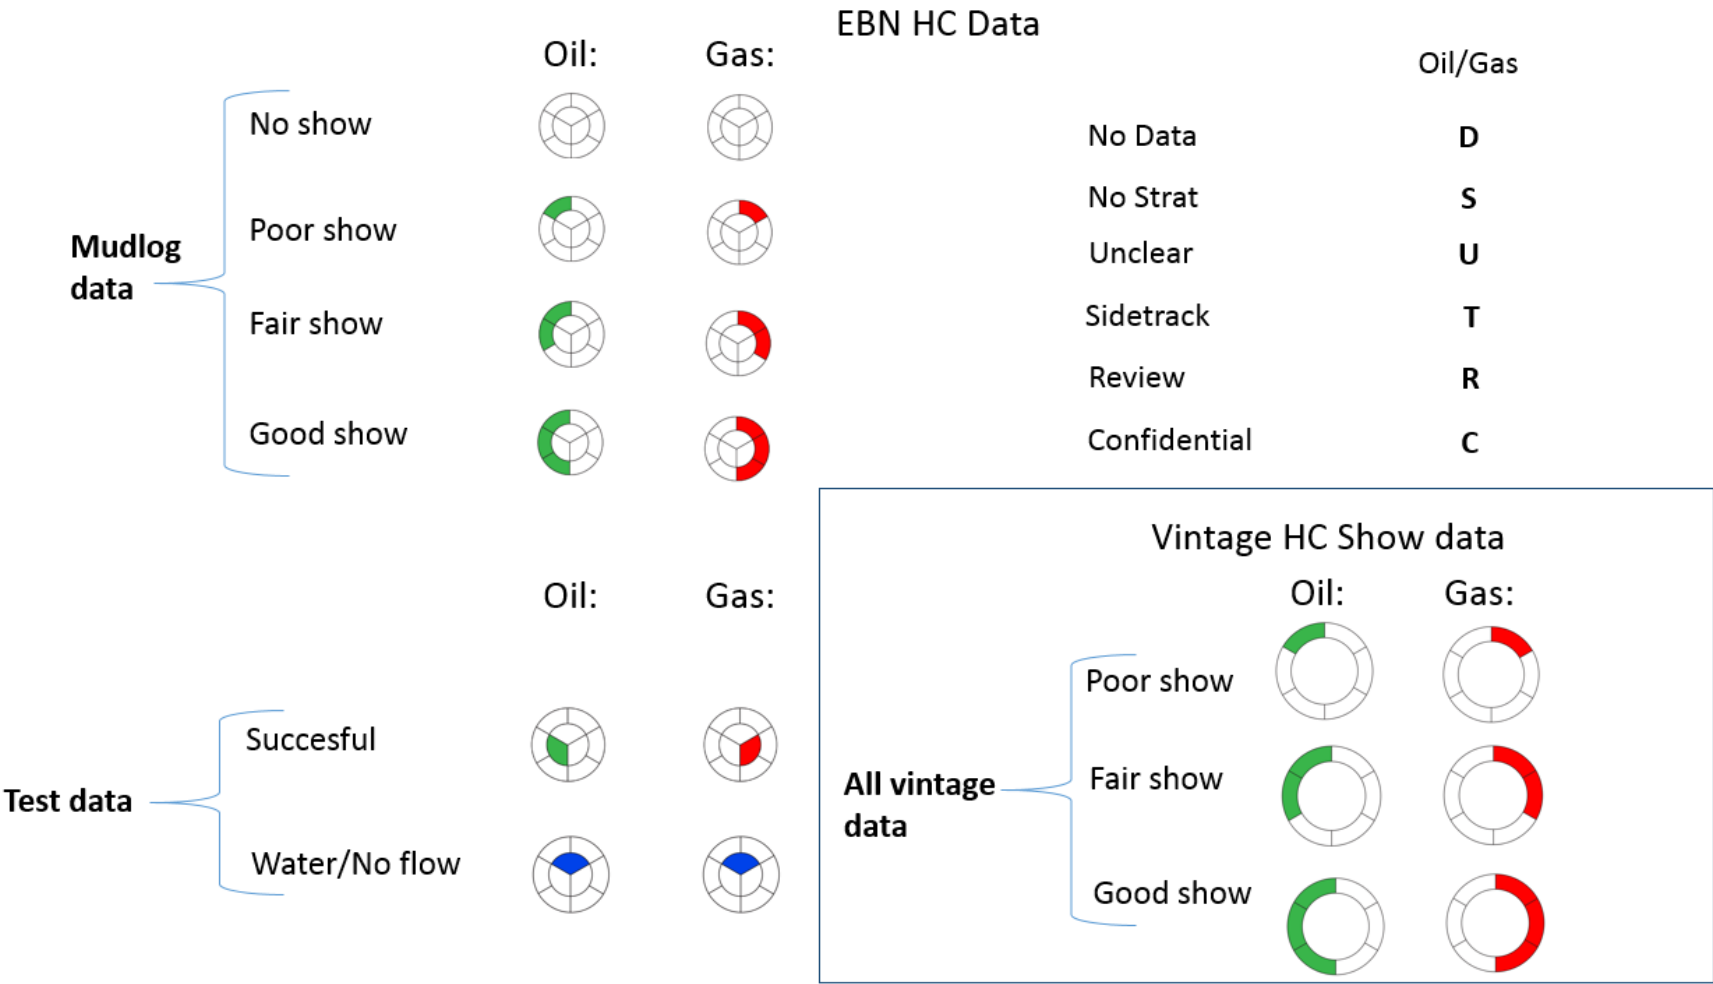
EBN HC Data

Oil: Gas:

Mudlog data

No show

Poor show

Fair show

Good show

Oil/Gas

| | |
|---|---|
| No Data | D |
| No Strat | S |
| Unclear | U |
| Sidetrack | T |
| Review | R |
| Confidential | C |

Oil: Gas:

Test data

Succesful

Water/No flow

Vintage HC Show data

Oil: Gas:

All vintage data

Poor show

Fair show

Good show